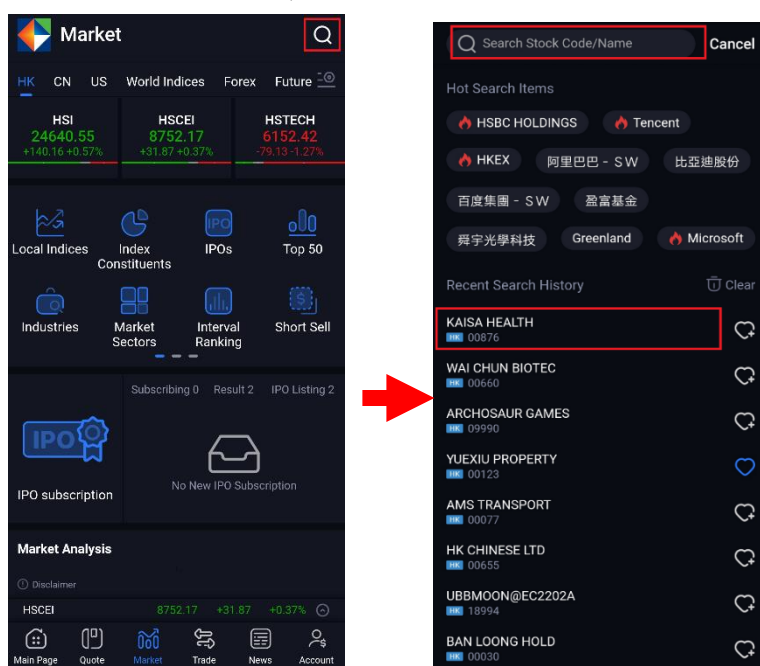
Market

HK CN US World Indices Forex Future

| HSI | HSCEI | HSTECH |
|---|---|---|
| 24640.55 | 8752.17 | 6152.42 |
| +140.16 +0.57% | +31.87 +0.37% | -79.13 -1.27% |

Local Indices
Index Constituents
IPO
IPOs
Top 50
Industries
Market Sectors
Interval Ranking
Short Sell

Subscribing 0 Result 2 IPO Listing 2

IPO

IPO subscription

No New IPO Subscription

Market Analysis

Disclaimer

HSCEI 8752.17 +31.87 +0.37%

Main Page Quote Market Trade News Account

Search Stock Code/Name Cancel

Hot Search Items

HSBC HOLDINGS
Tencent
HKEX
阿里巴巴－SW
比亞迪股份
百度集團－SW
盈富基金
舜宇光學科技
Greenland
Microsoft

Recent Search History
Clear

KAISA HEALTH
HK 00876
WAI CHUN BIOTEC
HK 00660
ARCHOSAUR GAMES
HK 09990
YUEXIU PROPERTY
HK 00123
AMS TRANSPORT
HK 00077
HK CHINESE LTD
HK 00655
UBBMOON@EC2202A
HK 18994
BAN LOONG HOLD
HK 00030